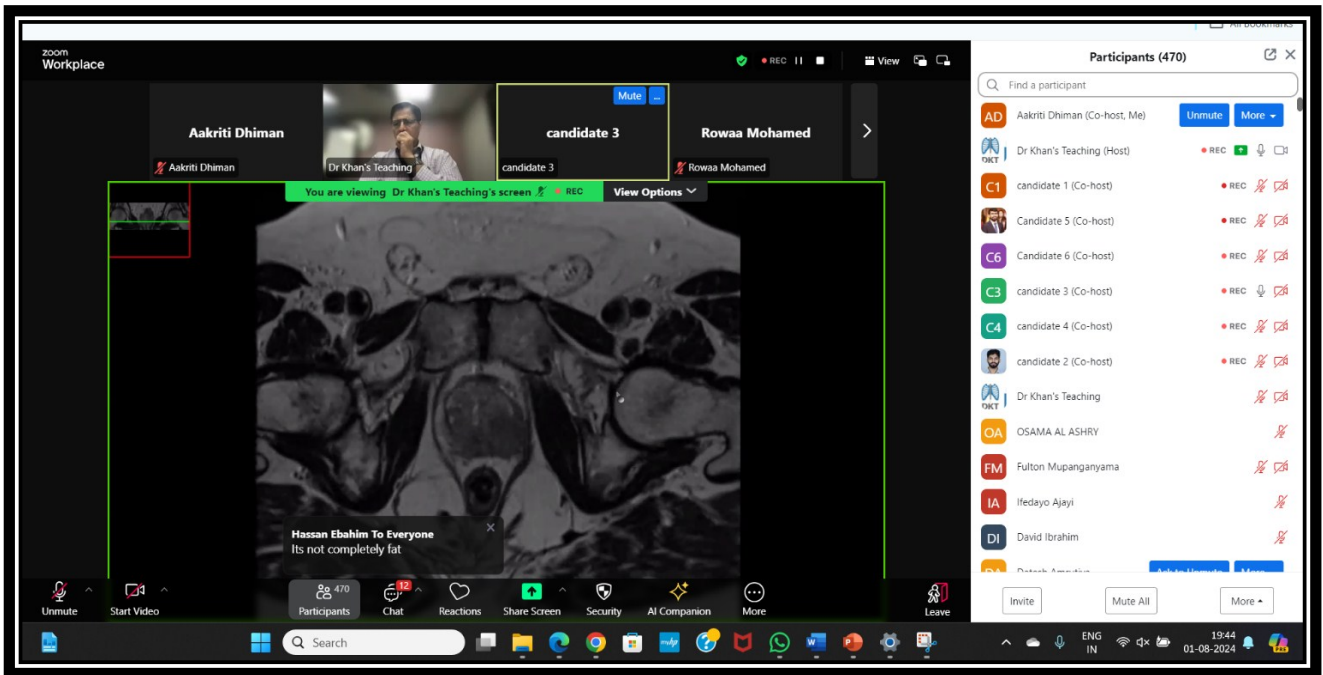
All Bookmarks

zoom Workplace

REC

View

Aakriti Dhiman

Aakriti Dhiman

Dr Khan's Teaching

Mute

candidate 3

candidate 3

Rowaa Mohamed

Rowaa Mohamed

You are viewing Dr Khan's Teaching's screen REC

View Options

Hassan Ebahim To Everyone
Its not completely fat

Unmute

Start Video

470
Participants

12
Chat

Reactions

Share Screen

Security

AI Companion

More

Leave

Participants (470)

Find a participant

AD Aakriti Dhiman (Co-host, Me) Unmute More

OKT Dr Khan's Teaching (Host) REC

C1 candidate 1 (Co-host) REC

Candidate 5 (Co-host) REC

C6 Candidate 6 (Co-host) REC

C3 candidate 3 (Co-host) REC

C4 candidate 4 (Co-host) REC

candidate 2 (Co-host) REC

OKT Dr Khan's Teaching

OA OSAMA AL ASHRY

FM Fulton Mupanganyama

IA Ifedayo Ajayi

DI David Ibrahim

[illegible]

Invite

Mute All

More

Search

ENG IN

19:44
01-08-2024